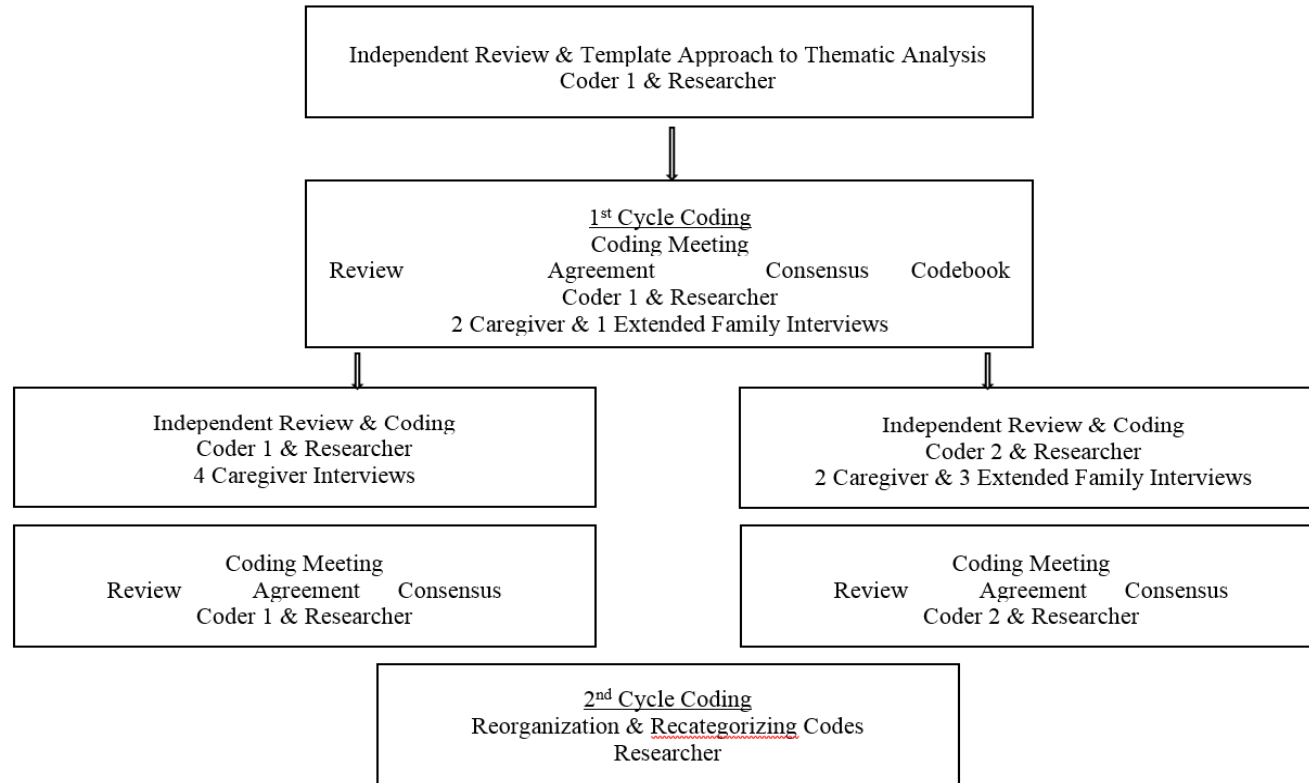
Independent Review & Template Approach to Thematic Analysis
Coder 1 & Researcher

1$^{st}$ Cycle Coding
Coding Meeting
Review Agreement Consensus Codebook
Coder 1 & Researcher
2 Caregiver & 1 Extended Family Interviews

Independent Review & Coding
Coder 1 & Researcher
4 Caregiver Interviews

Coding Meeting
Review Agreement Consensus
Coder 1 & Researcher

Independent Review & Coding
Coder 2 & Researcher
2 Caregiver & 3 Extended Family Interviews

Coding Meeting
Review Agreement Consensus
Coder 2 & Researcher

2$^{nd}$ Cycle Coding
Reorganization & Recategorizing Codes
Researcher